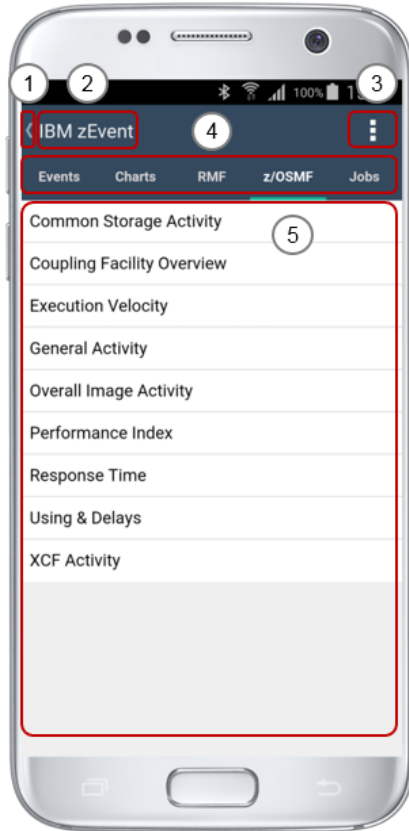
1
2
3
100% 1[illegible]

IBM zEvent
4

Events
Charts
RMF
z/OSMF
Jobs

5

Common Storage Activity

Coupling Facility Overview

Execution Velocity

General Activity

Overall Image Activity

Performance Index

Response Time

Using & Delays

XCF Activity